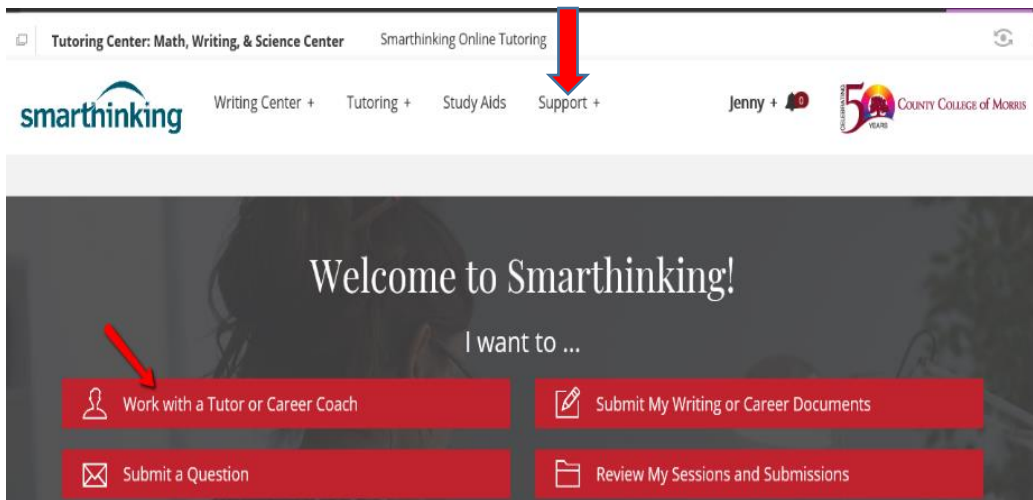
Tutoring Center: Math, Writing, & Science Center Smarthinking Online Tutoring

smarthinking Writing Center + Tutoring + Study Aids Support +

Jenny + 0

50 YEARS County College of Morris

Welcome to Smarthinking!

I want to ...

Work with a Tutor or Career Coach

Submit My Writing or Career Documents

Submit a Question

Review My Sessions and Submissions